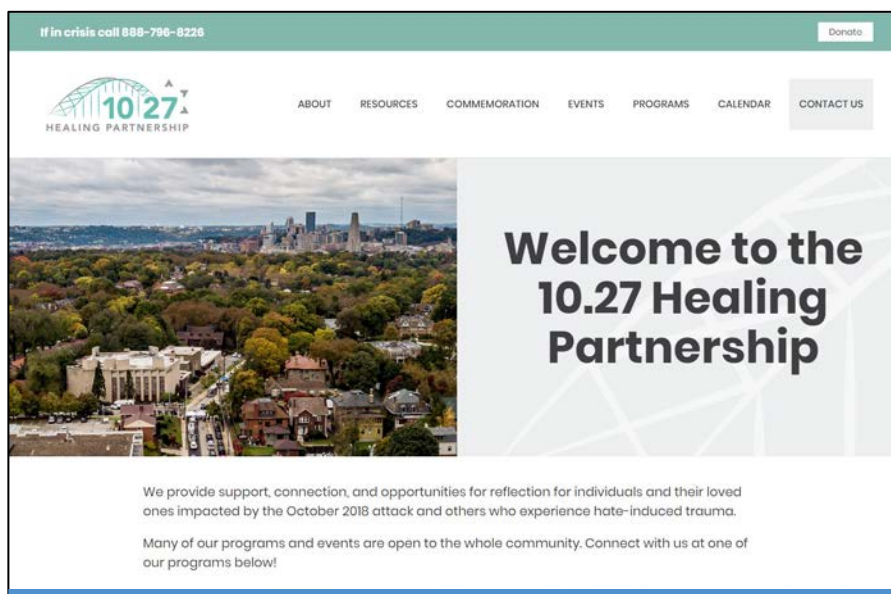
If in crisis call 888-796-8226

Donate

10 27
HEALING PARTNERSHIP

ABOUT RESOURCES COMMEMORATION EVENTS PROGRAMS CALENDAR CONTACT US

Welcome to the 10.27 Healing Partnership

We provide support, connection, and opportunities for reflection for individuals and their loved ones impacted by the October 2018 attack and others who experience hate-induced trauma.

Many of our programs and events are open to the whole community. Connect with us at one of our programs below!